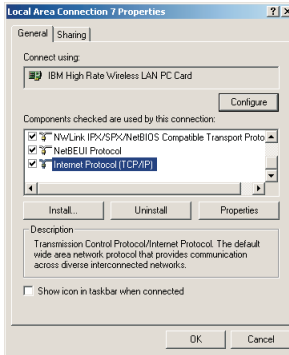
Local Area Connection 7 Properties ? ×

General | Sharing

Connect using:

IBM High Rate Wireless LAN PC Card

Configure

Components checked are used by this connection:

☑ NWLink IPX/SPX/NetBIOS Compatible Transport Proto
☑ NetBEUI Protocol
☑ Internet Protocol (TCP/IP)

Install... Uninstall Properties

Description

Transmission Control Protocol/Internet Protocol. The default wide area network protocol that provides communication across diverse interconnected networks.

☐ Show icon in taskbar when connected

OK Cancel